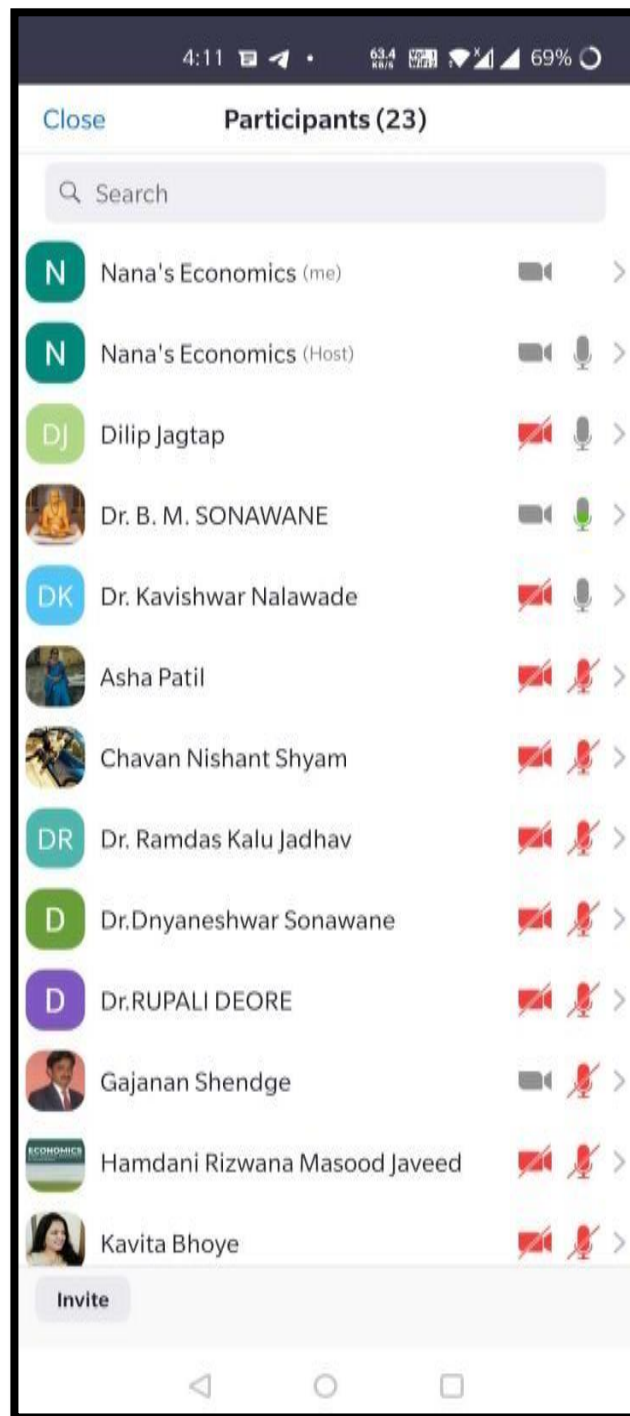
4:11 63.4 KB/S 69%

Close Participants (23)

Search

N Nana's Economics (me)

N Nana's Economics (Host)

DJ Dilip Jagtap

Dr. B. M. SONAWANE

DK Dr. Kavishwar Nalawade

Asha Patil

Chavan Nishant Shyam

DR Dr. Ramdas Kalu Jadhav

D Dr.Dnyaneshwar Sonawane

D Dr.RUPALI DEORE

Gajanan Shendge

ECONOMICS Hamdani Rizwana Masood Javeed

Kavita Bhoye

Invite